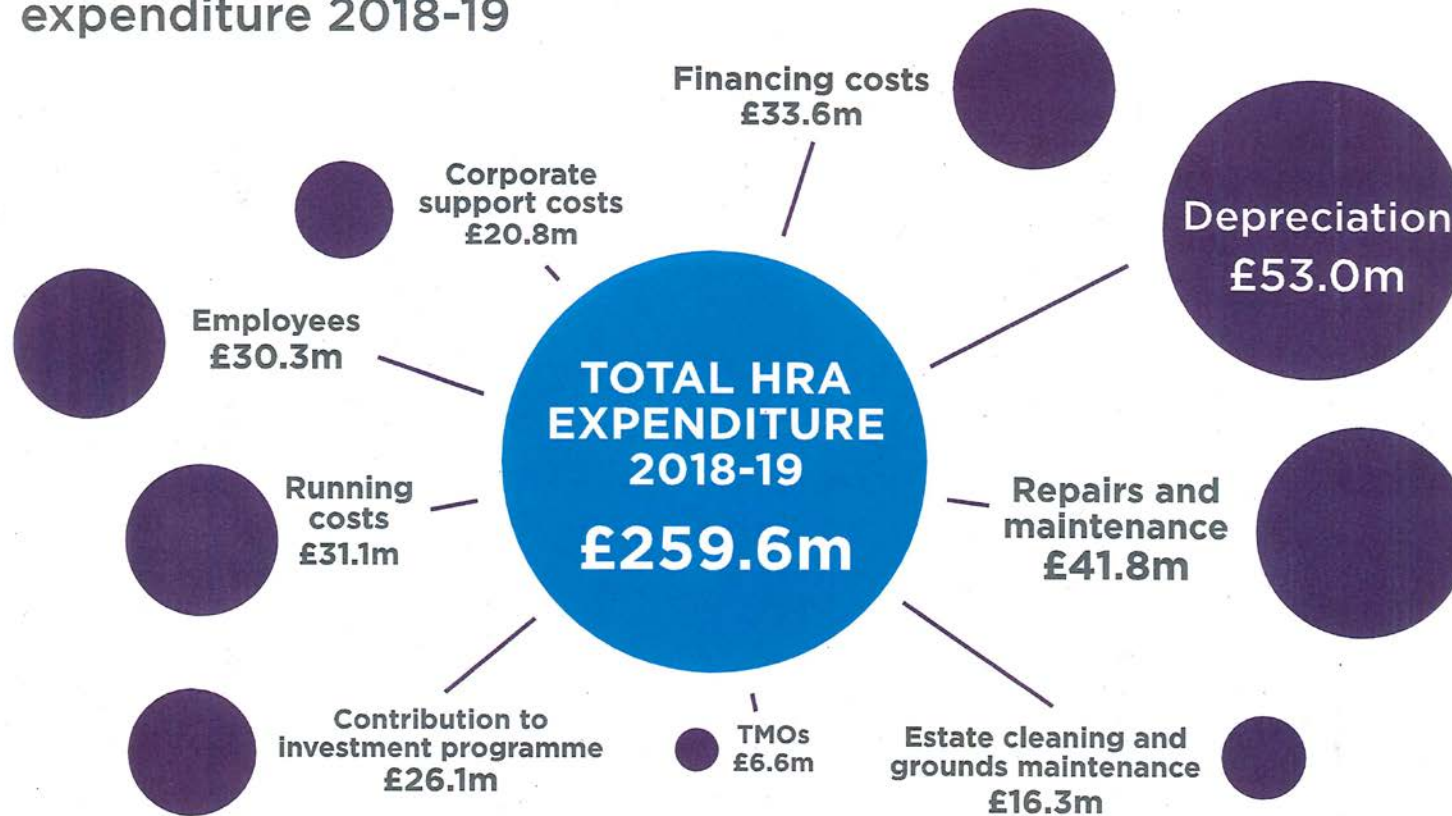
expenditure 2018-19

Financing costs
£33.6m

Corporate support costs
£20.8m

Depreciation
£53.0m

Employees
£30.3m

TOTAL HRA EXPENDITURE 2018-19
£259.6m

Running costs
£31.1m

Repairs and maintenance
£41.8m

Contribution to investment programme
£26.1m

TMOs
£6.6m

Estate cleaning and grounds maintenance
£16.3m